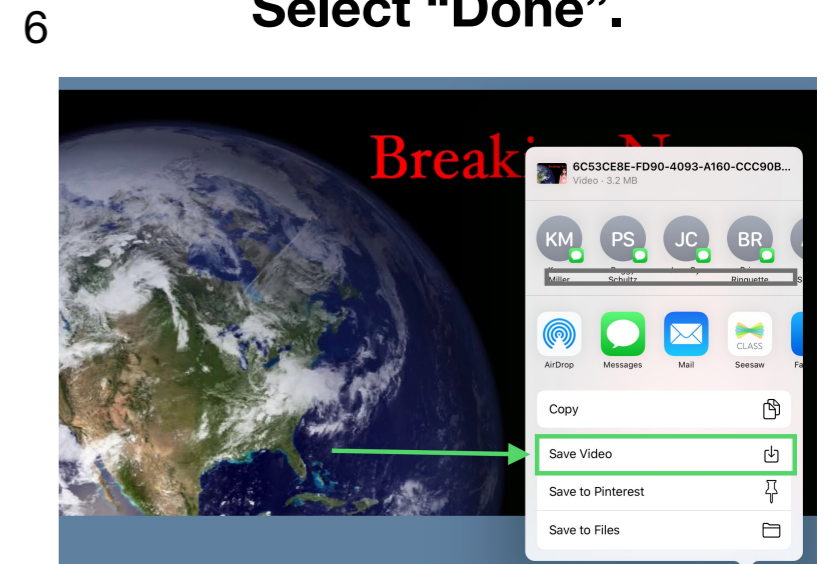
6

Select "Done".

Breaki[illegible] N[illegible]

6C53CE8E-FD90-4093-A160-CCC90B...
Video · 3.2 MB

KM
PS
JC
BR

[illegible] Miller
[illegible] Schultz
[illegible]
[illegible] Ringuette
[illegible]

AirDrop
Messages
Mail
CLASS
Seesaw
Fa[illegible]

Copy

Save Video

Save to Pinterest

Save to Files